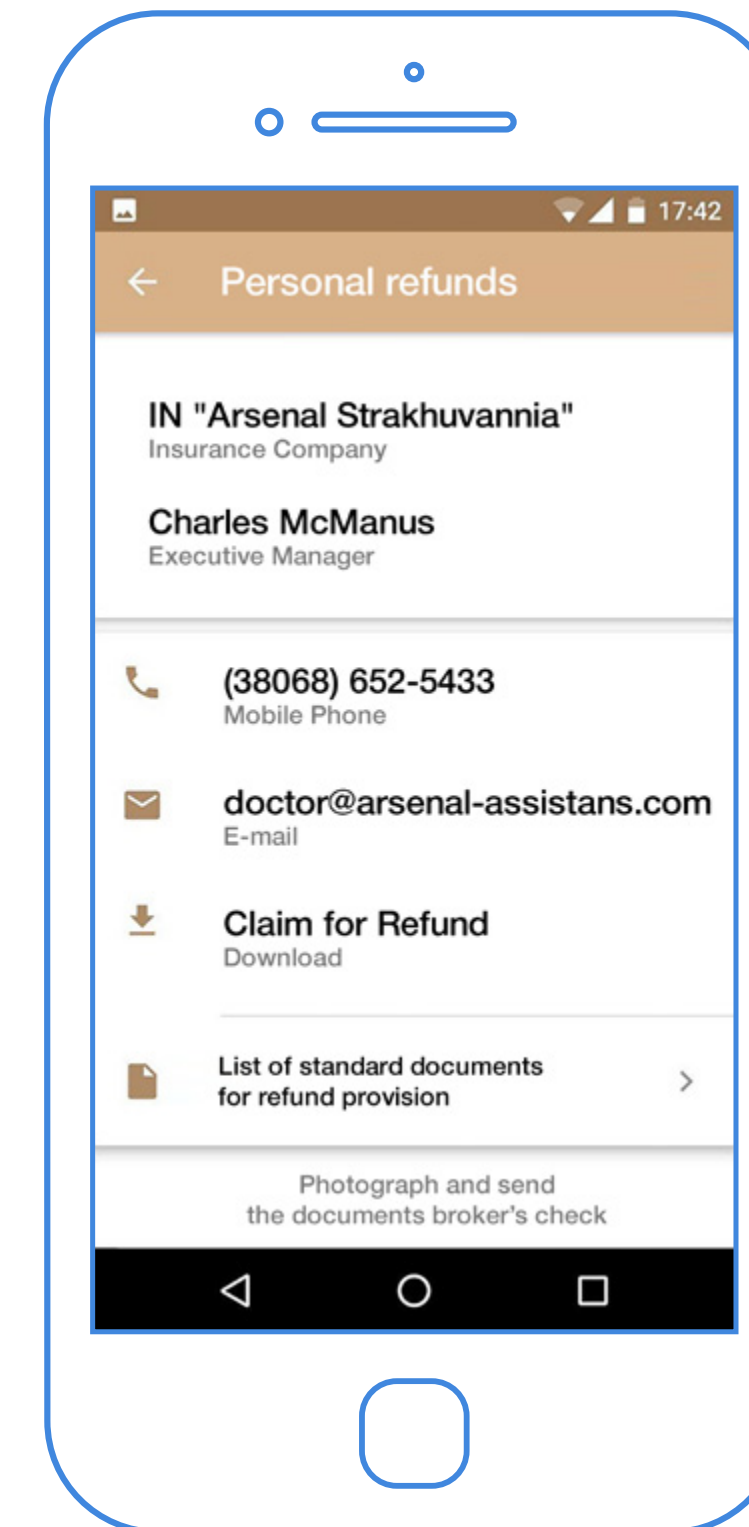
17:42

Personal refunds

IN "Arsenal Strakhuvannia"
Insurance Company

Charles McManus
Executive Manager

(38068) 652-5433
Mobile Phone

doctor@arsenal-assistans.com
E-mail

Claim for Refund
Download

List of standard documents for refund provision

Photograph and send the documents broker's check